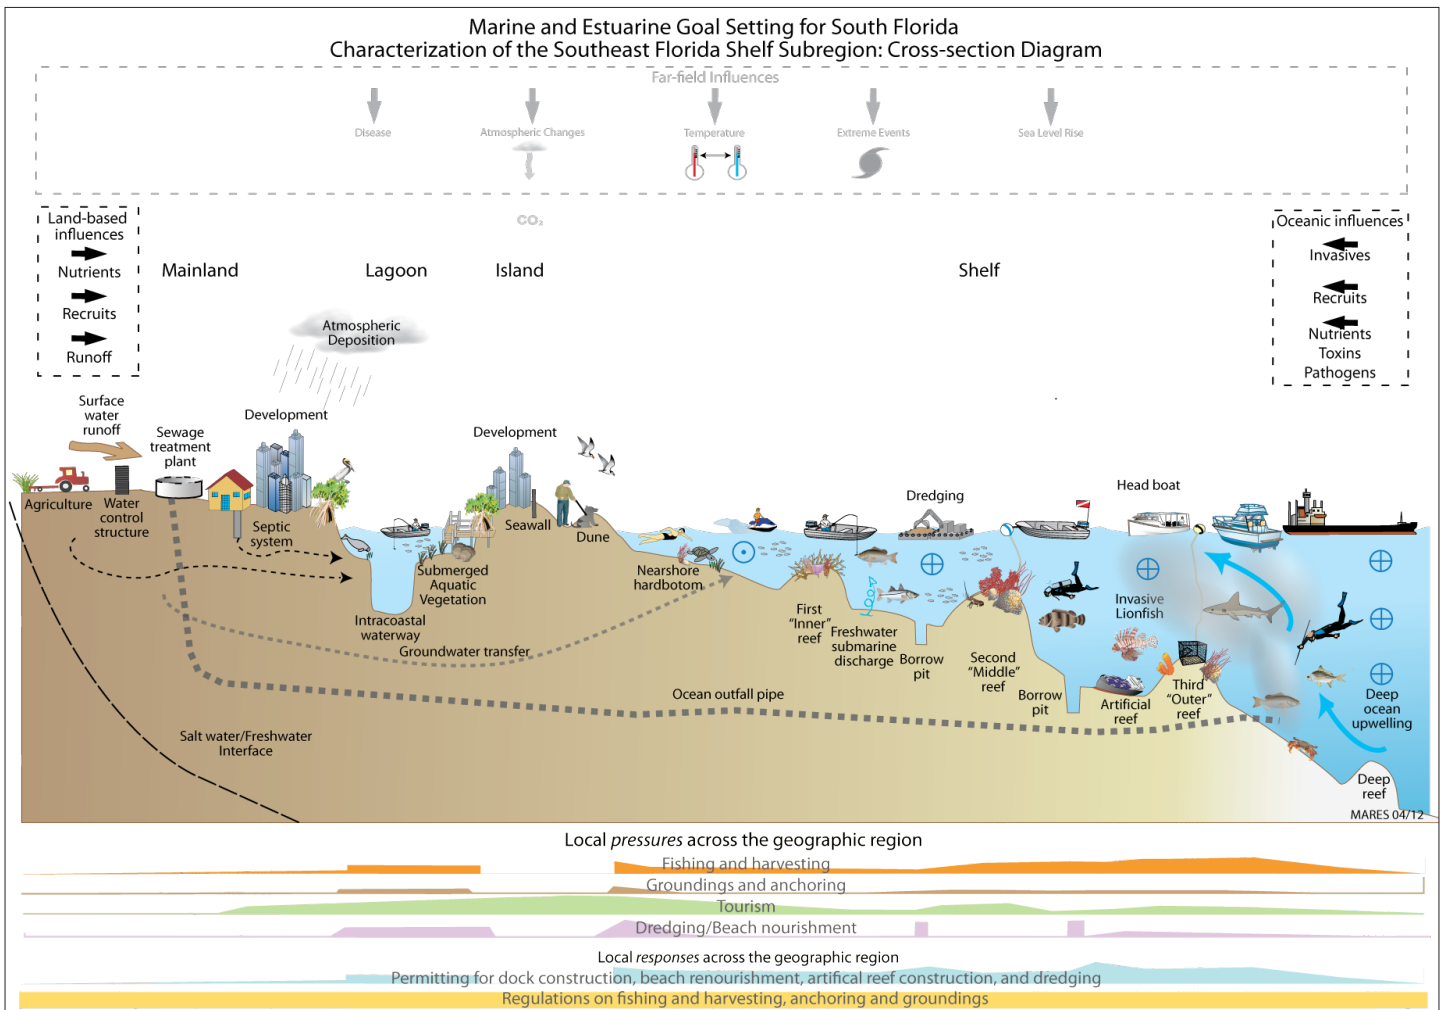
Marine and Estuarine Goal Setting for South Florida
Characterization of the Southeast Florida Shelf Subregion: Cross-section Diagram

Far-field Influences

Disease

Atmospheric Changes

Temperature

Extreme Events

Sea Level Rise

$CO_2$

Land-based influences

Nutrients

Recruits

Runoff

Mainland

Lagoon

Island

Shelf

Oceanic influences

Invasives

Recruits

Nutrients
Toxins
Pathogens

Atmospheric Deposition

Surface water runoff

Sewage treatment plant

Development

Development

Agriculture

Water control structure

Septic system

Seawall

Dune

Dredging

Head boat

Submerged Aquatic Vegetation

Intracoastal waterway

Groundwater transfer

Nearshore hardbotom

First "Inner" reef

Freshwater submarine discharge

Borrow pit

Second "Middle" reef

Borrow pit

Invasive Lionfish

Artificial reef

Third "Outer" reef

Deep ocean upwelling

Ocean outfall pipe

Salt water/Freshwater Interface

Deep reef

MARES 04/12

Local *pressures* across the geographic region

Fishing and harvesting

Groundings and anchoring

Tourism

Dredging/Beach nourishment

Local *responses* across the geographic region

Permitting for dock construction, beach renourishment, artifical reef construction, and dredging

Regulations on fishing and harvesting, anchoring and groundings